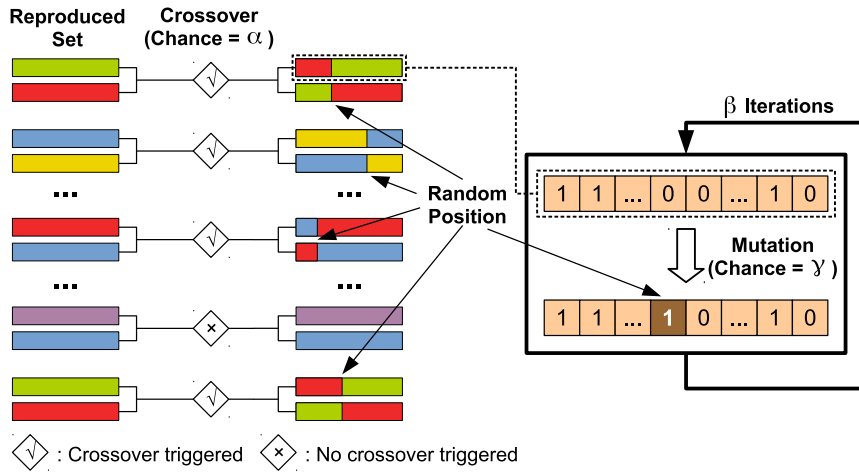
Reproduced Set

Crossover (Chance = $\alpha$ )

√

√

...

√

...

×

√

...

...

Random Position

$\beta$ Iterations

| 1 | 1 | ... | 0 | 0 | ... | 1 | 0 |
|---|---|---|---|---|---|---|---|

Mutation (Chance = $\gamma$ )

| 1 | 1 | ... | 1 | 0 | ... | 1 | 0 |
|---|---|---|---|---|---|---|---|

√ : Crossover triggered

× : No crossover triggered